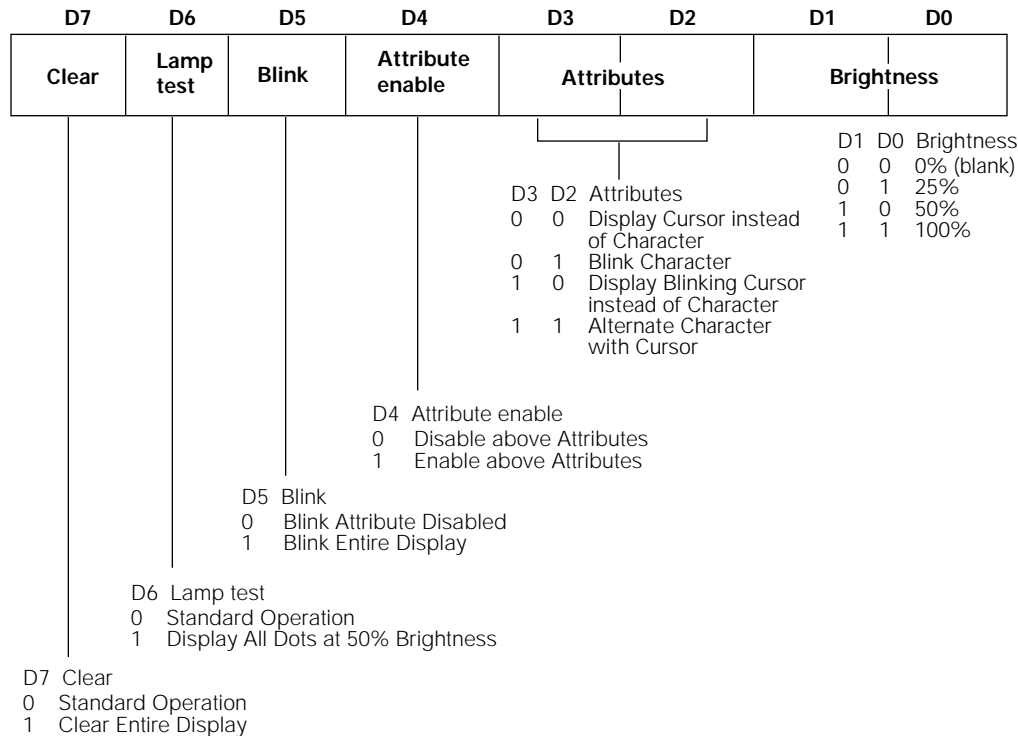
| D7 | D6 | D5 | D4 | D3 D2 | D1 D0 |
|---|---|---|---|---|---|
| Clear | Lamp test | Blink | Attribute enable | Attributes | Brightness |

D1 D0 Brightness
0 0 0% (blank)
0 1 25%
1 0 50%
1 1 100%

D3 D2 Attributes
0 0 Display Cursor instead of Character
0 1 Blink Character
1 0 Display Blinking Cursor instead of Character
1 1 Alternate Character with Cursor

D4 Attribute enable
0 Disable above Attributes
1 Enable above Attributes

D5 Blink
0 Blink Attribute Disabled
1 Blink Entire Display

D6 Lamp test
0 Standard Operation
1 Display All Dots at 50% Brightness

D7 Clear
0 Standard Operation
1 Clear Entire Display